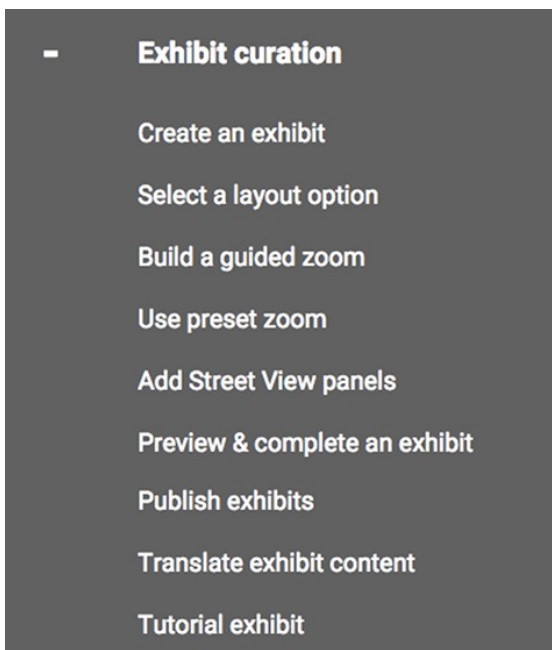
- Exhibit curation

Create an exhibit

Select a layout option

Build a guided zoom

Use preset zoom

Add Street View panels

Preview & complete an exhibit

Publish exhibits

Translate exhibit content

Tutorial exhibit